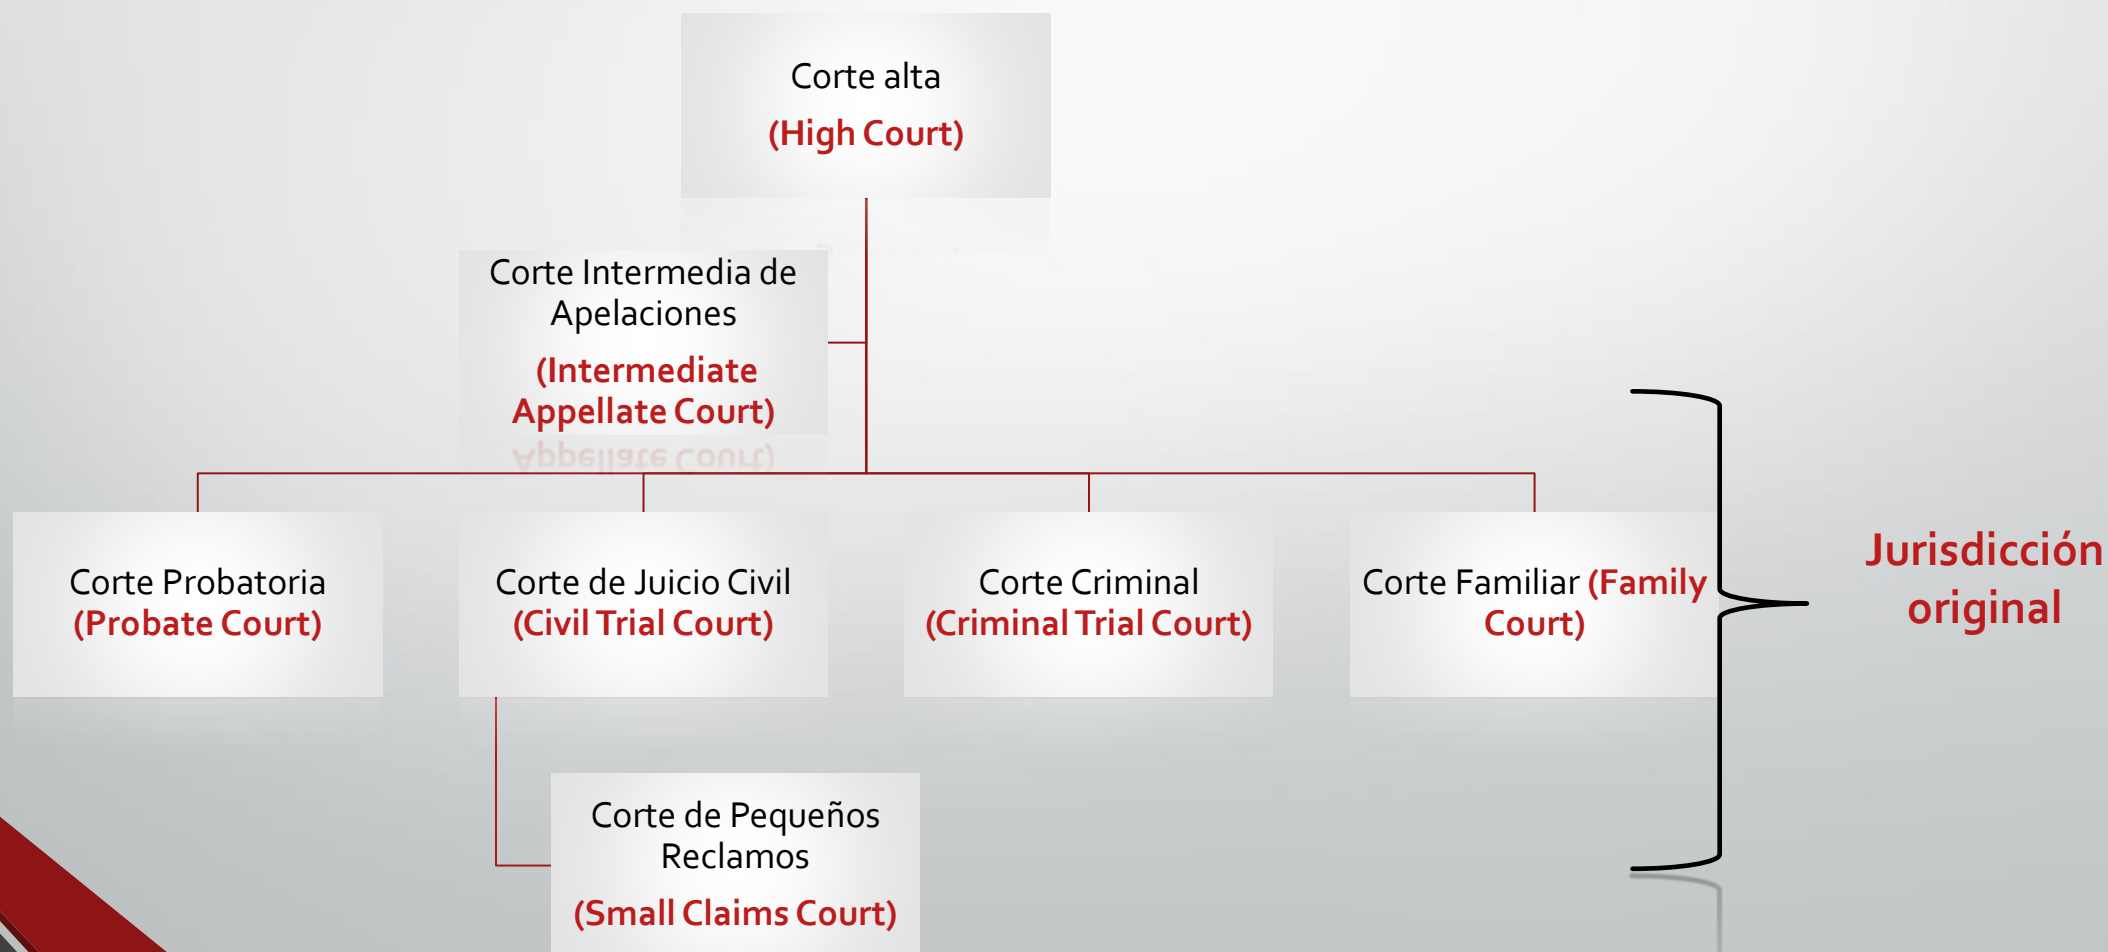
Corte alta
(High Court)

Corte Intermedia de Apelaciones
(Intermediate Appellate Court)

Corte Probatoria (Probate Court)

Corte de Juicio Civil (Civil Trial Court)

Corte Criminal (Criminal Trial Court)

Corte Familiar (Family Court)

Jurisdicción original

Corte de Pequeños Reclamos
(Small Claims Court)